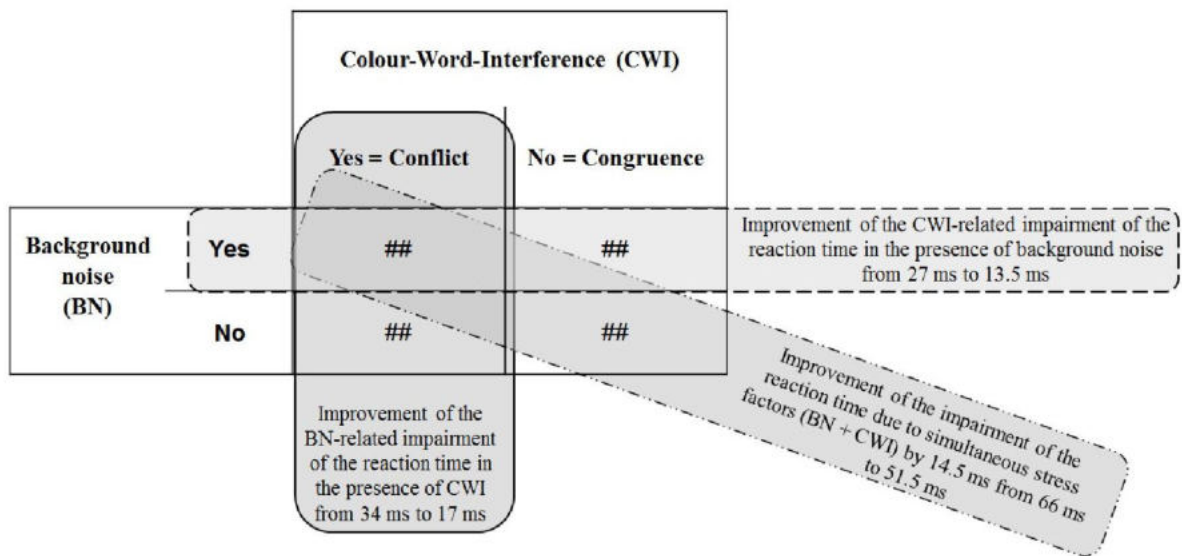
Colour-Word-Interference (CWI)

Yes = Conflict

No = Congruence

Background noise (BN)

Yes

##

##

Improvement of the CWI-related impairment of the reaction time in the presence of background noise from 27 ms to 13.5 ms

No

##

##

Improvement of the BN-related impairment of the reaction time in the presence of CWI from 34 ms to 17 ms

Improvement of the impairment of the reaction time due to simultaneous stress factors (BN + CWI) by 14.5 ms from 66 ms to 51.5 ms